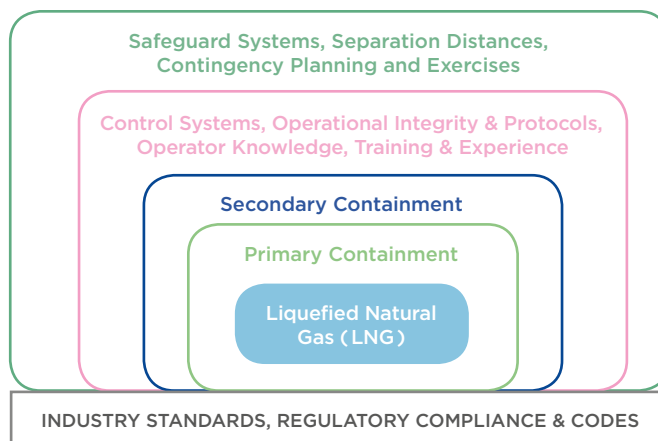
Safeguard Systems, Separation Distances, Contingency Planning and Exercises

Control Systems, Operational Integrity & Protocols, Operator Knowledge, Training & Experience

Secondary Containment

Primary Containment

Liquefied Natural Gas (LNG)

INDUSTRY STANDARDS, REGULATORY COMPLIANCE & CODES